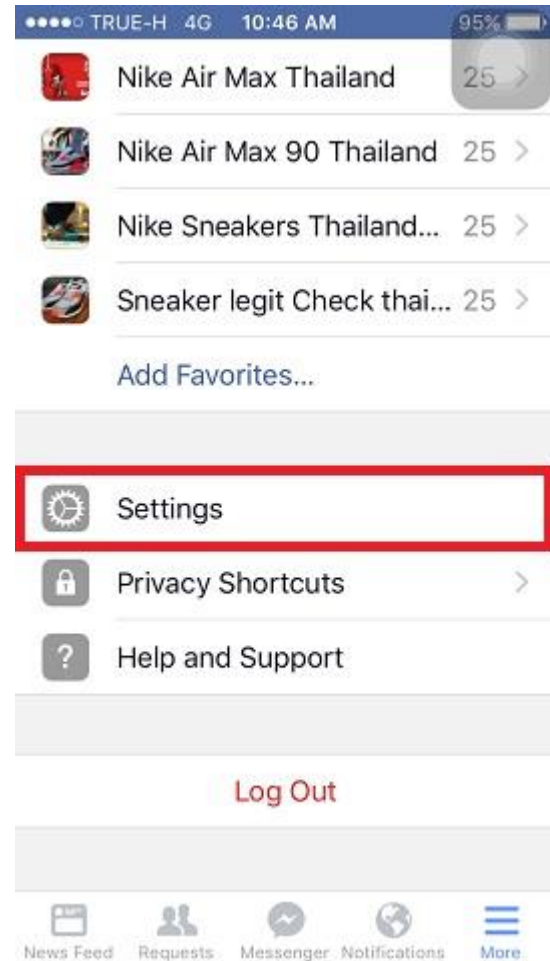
●●●●○ TRUE-H 4G 10:46 AM 95%

Nike Air Max Thailand 25 >

Nike Air Max 90 Thailand 25 >

Nike Sneakers Thailand... 25 >

Sneaker legit Check thai... 25 >

Add Favorites...

Settings

Privacy Shortcuts >

?

Help and Support

Log Out

News Feed Requests Messenger Notifications More